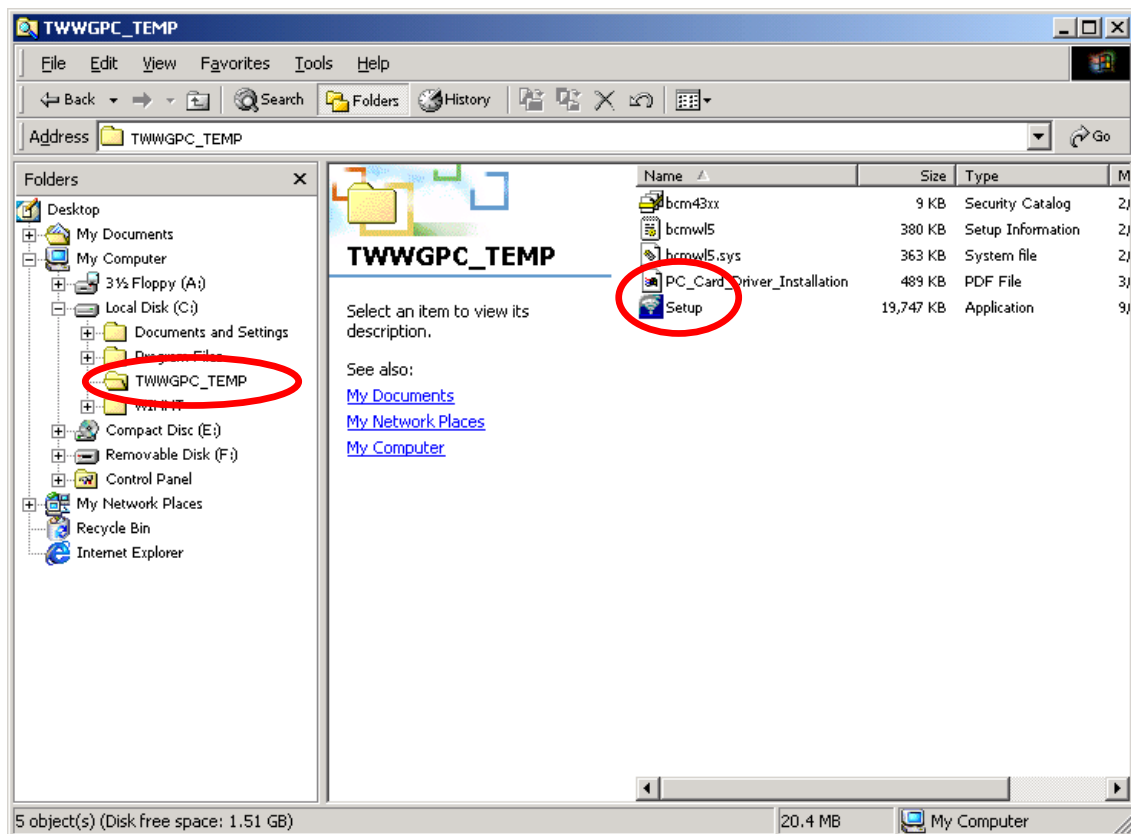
TWWGPC_TEMP

File Edit View Favorites Tools Help

Back Search Folders History

Address TWWGPC_TEMP Go

Folders

Desktop
My Documents
My Computer
3½ Floppy (A:)
Local Disk (C:)
Documents and Settings
Program Files
TWWGPC_TEMP
WINNT
Compact Disc (E:)
Removable Disk (F:)
Control Panel
My Network Places
Recycle Bin
Internet Explorer

TWWGPC_TEMP

Select an item to view its description.

See also:
My Documents
My Network Places
My Computer

| Name | Size | Type | M |
|---|---|---|---|
| bcm43xx | 9 KB | Security Catalog | 2/ |
| bcmwl5 | 380 KB | Setup Information | 2/ |
| bcmwl5.sys | 363 KB | System file | 2/ |
| PC_Card_Driver_Installation | 489 KB | PDF File | 3/ |
| Setup | 19,747 KB | Application | 9/ |

5 object(s) (Disk free space: 1.51 GB) 20.4 MB My Computer